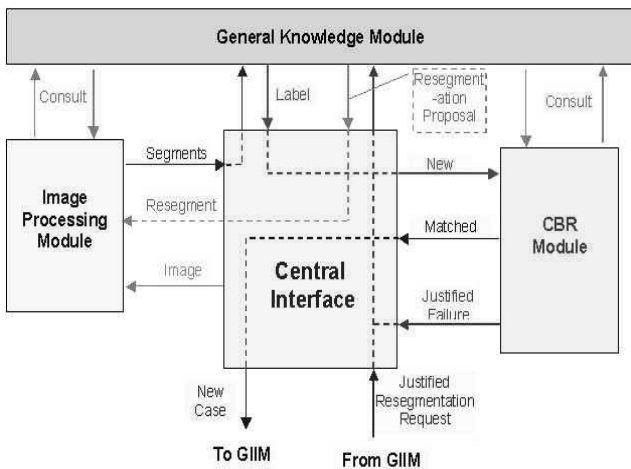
General Knowledge Module

Consult

Label

Resegment-ation Proposal

Consult

Segments

New

Image Processing Module

Resegment

Matched

CBR Module

Image

Central Interface

Justified Failure

New Case

Justified Resegmentation Request

To GIIM

From GIIM